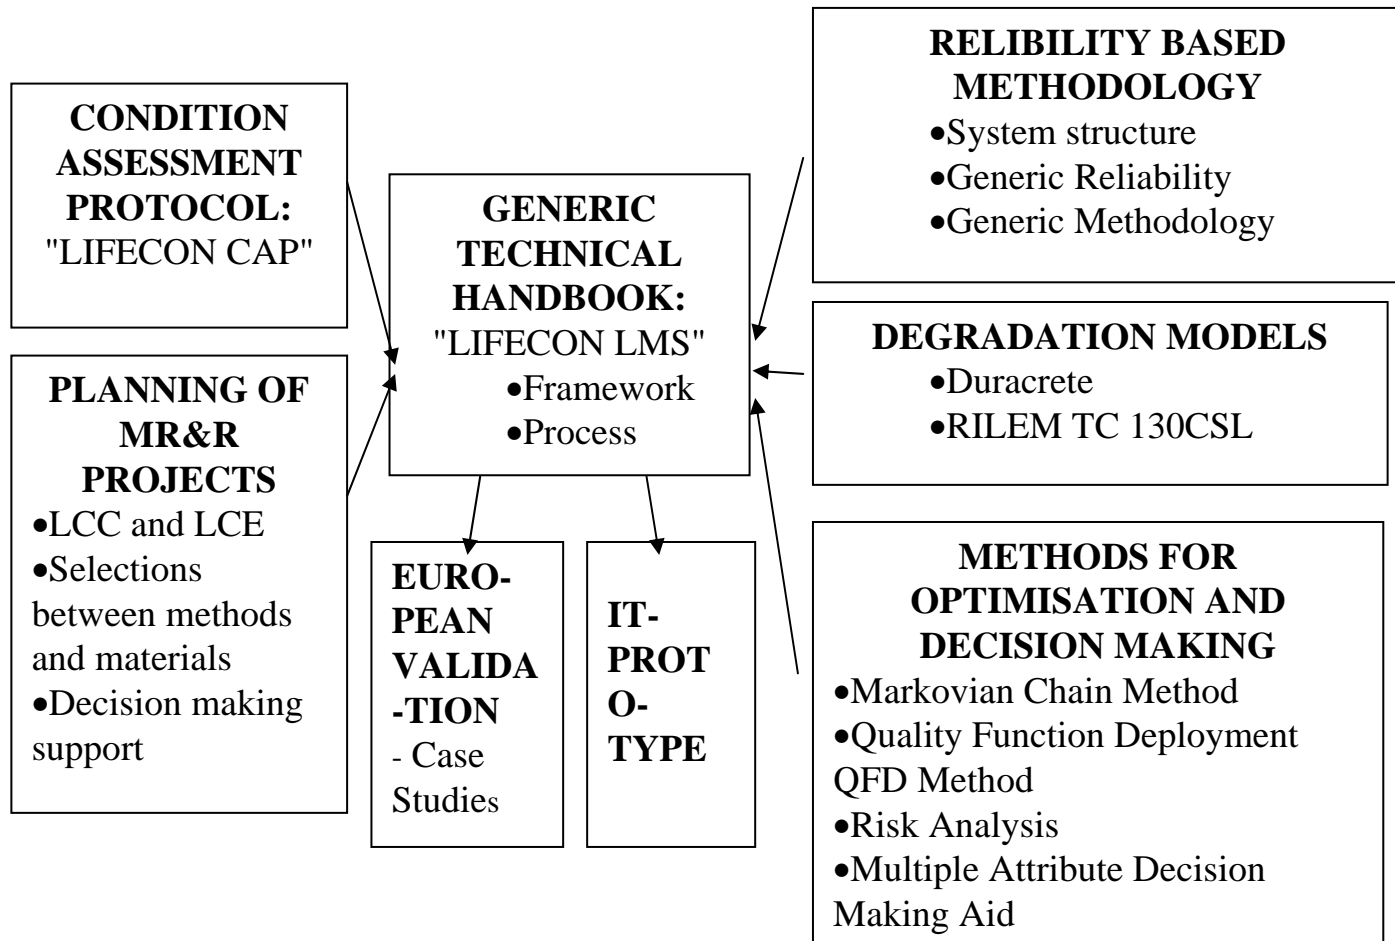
CONDITION ASSESSMENT PROTOCOL: "LIFECON CAP"

PLANNING OF MR&R PROJECTS
•LCC and LCE
•Selections between methods and materials
•Decision making support

GENERIC TECHNICAL HANDBOOK: "LIFECON LMS"
•Framework
•Process

EURO-PEAN VALIDA-TION
- Case Studies

IT-PROTO-TYPE

RELIBILITY BASED METHODOLOGY
•System structure
•Generic Reliability
•Generic Methodology

DEGRADATION MODELS
•Duracrete
•RILEM TC 130CSL

METHODS FOR OPTIMISATION AND DECISION MAKING
•Markovian Chain Method
•Quality Function Deployment QFD Method
•Risk Analysis
•Multiple Attribute Decision Making Aid